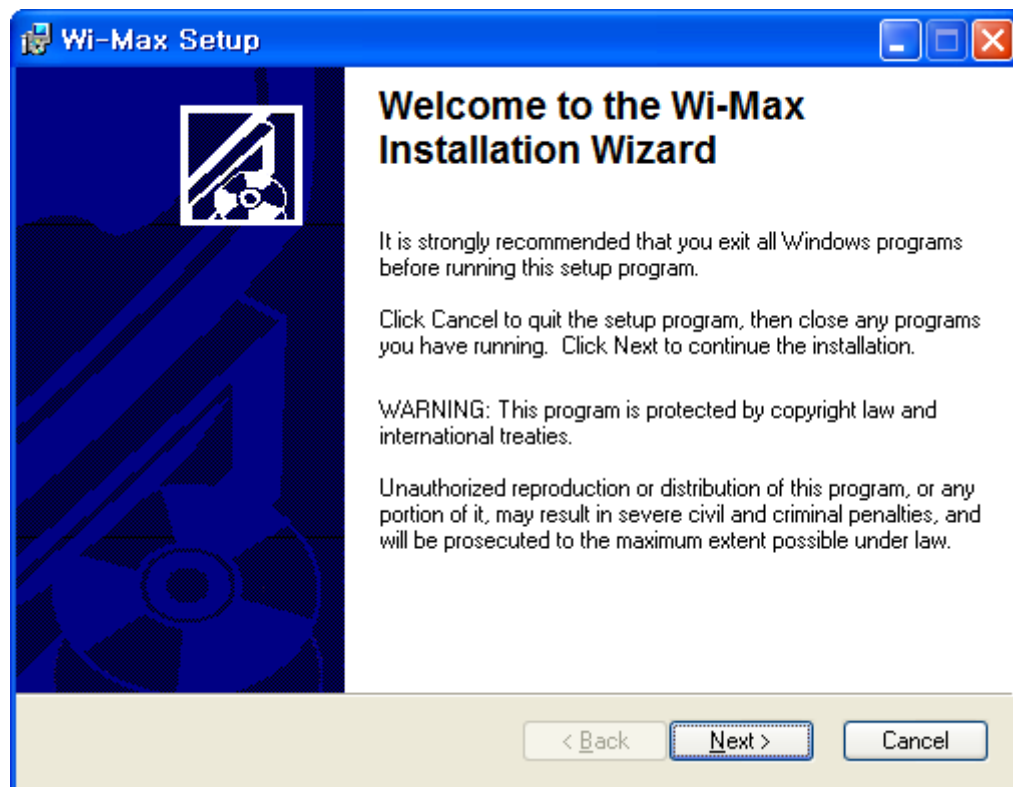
Wi-Max Setup

Welcome to the Wi-Max Installation Wizard

It is strongly recommended that you exit all Windows programs before running this setup program.

Click Cancel to quit the setup program, then close any programs you have running. Click Next to continue the installation.

WARNING: This program is protected by copyright law and international treaties.

Unauthorized reproduction or distribution of this program, or any portion of it, may result in severe civil and criminal penalties, and will be prosecuted to the maximum extent possible under law.

< Back

Next >

Cancel